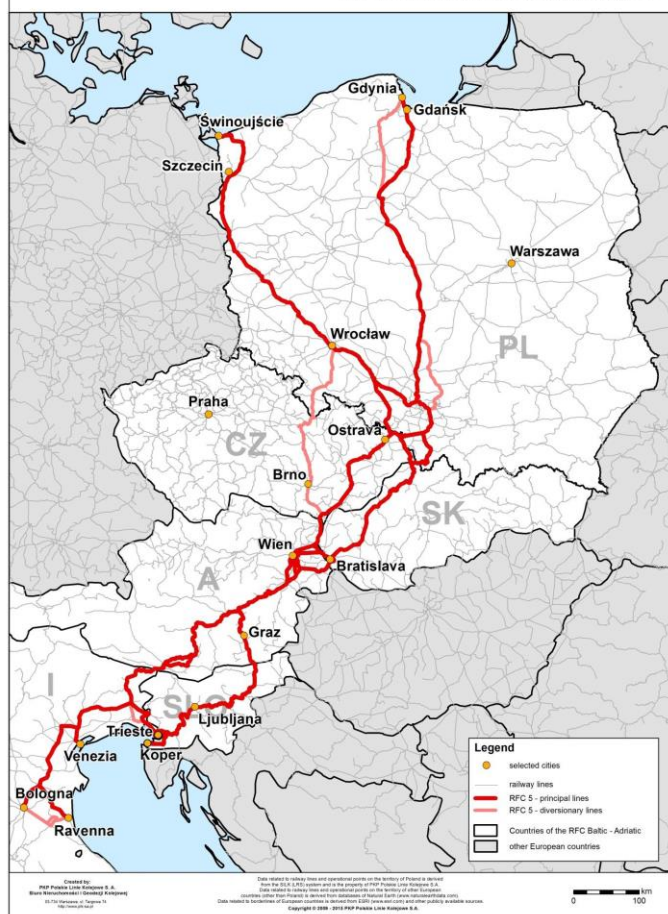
Gdynia
Gdańsk
Świnoujście
Szczecin
Warszawa
Wrocław
PL
Praha
CZ
Ostrava
Brno
SK
Wien
Bratislava
A
Graz
I
SLO
Ljubljana
Trieste
Venezia
Koper
Bologna
Ravenna

Legend
selected cities
railway lines
RFC 5 - principal lines
RFC 5 - diversionary lines
Countries of the RFC Baltic - Adriatic
other European countries

Created by:
PKP Polskie Linie Kolejowe S.A.
Biuro Nieruchomości i Geodezji Kolejowej
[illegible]

Data related to railway lines and operational points on the territory of Poland is derived from the SILK (LRS) system and is the property of PKP Polskie Linie Kolejowe S.A. Data related to railway lines and operational points on the territory of other European countries (other than Poland) is derived from databases of Natural Earth (www.naturalearthdata.com). Data related to borderlines of European countries is derived from ESRI (www.esri.com) and other publicly available sources.
Copyright © 2006 - 2015 PKP Polskie Linie Kolejowe S.A.

0 100 km